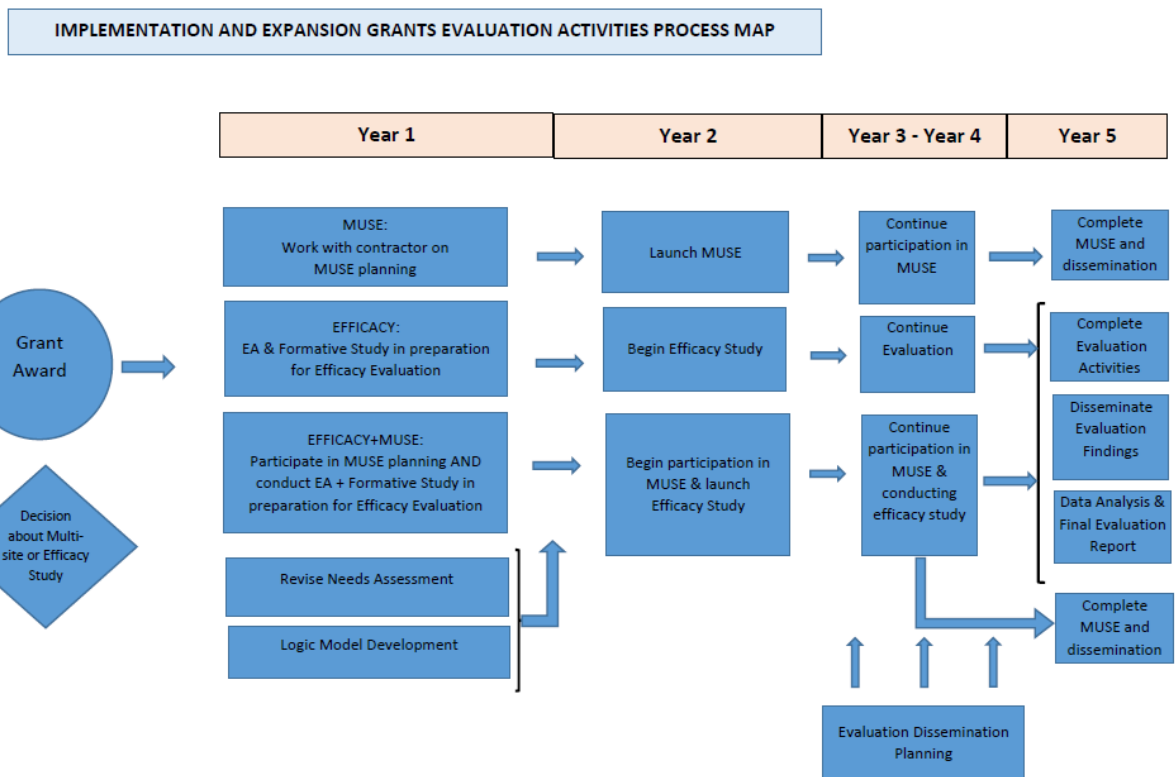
IMPLEMENTATION AND EXPANSION GRANTS EVALUATION ACTIVITIES PROCESS MAP

| Year 1 | Year 2 | Year 3 - Year 4 | Year 5 |
|---|---|---|---|

Grant Award

Decision about Multi-site or Efficacy Study

MUSE: Work with contractor on MUSE planning

Launch MUSE

Continue participation in MUSE

Complete MUSE and dissemination

EFFICACY: EA & Formative Study in preparation for Efficacy Evaluation

Begin Efficacy Study

Continue Evaluation

Complete Evaluation Activities

Disseminate Evaluation Findings

Data Analysis & Final Evaluation Report

EFFICACY+MUSE: Participate in MUSE planning AND conduct EA + Formative Study in preparation for Efficacy Evaluation

Begin participation in MUSE & launch Efficacy Study

Continue participation in MUSE & conducting efficacy study

Revise Needs Assessment

Logic Model Development

Complete MUSE and dissemination

Evaluation Dissemination Planning